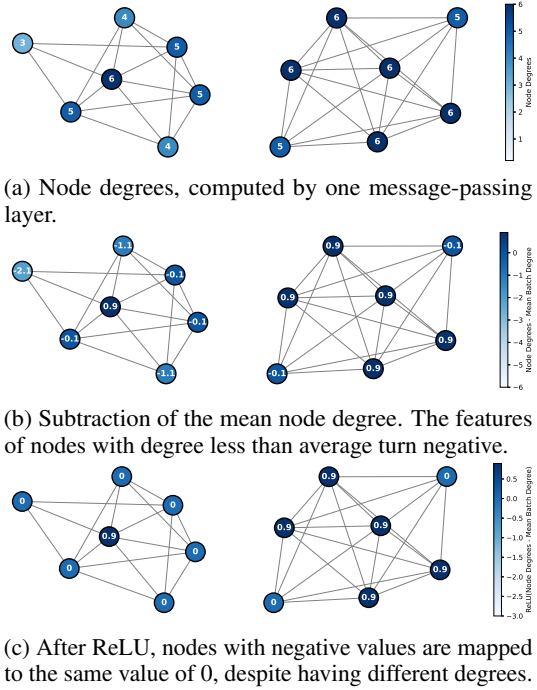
3
4
5
6
5
5
4

6
5
6
6
6
5
6

6
5
4
3
2
1
Node Degrees

(a) Node degrees, computed by one message-passing layer.

-2.1
-1.1
-0.1
0.9
-0.1
-0.1
-1.1

0.9
-0.1
0.9
0.9
0.9
-0.1
0.9

0
-1
-2
-3
-4
-5
-6
Node Degrees - Mean Batch Degree

(b) Subtraction of the mean node degree. The features of nodes with degree less than average turn negative.

0
0
0
0.9
0
0
0

0.9
0
0.9
0.9
0.9
0
0.9

0.5
0.0
−0.5
−1.0
−1.5
−2.0
−2.5
−3.0
ReLU(Node Degrees - Mean Batch Degree)

(c) After ReLU, nodes with negative values are mapped to the same value of 0, despite having different degrees.